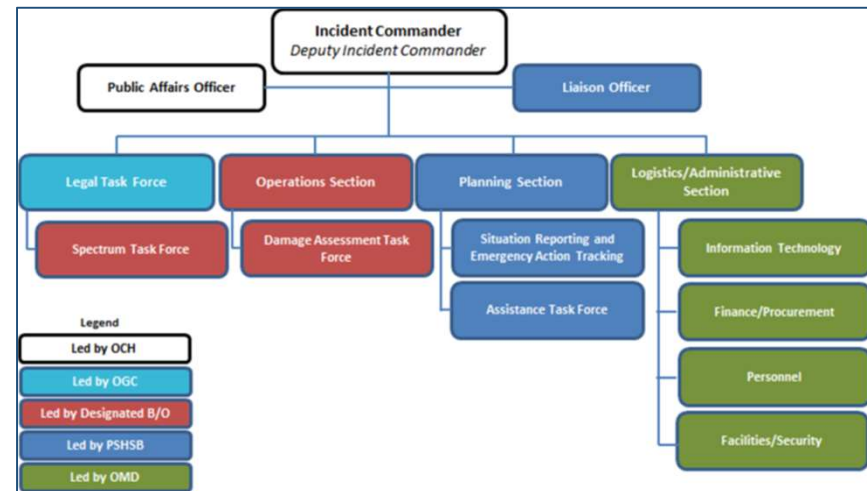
Incident Commander
Deputy Incident Commander

Public Affairs Officer

Liaison Officer

Legal Task Force

Spectrum Task Force

Operations Section

Damage Assessment Task Force

Planning Section

Situation Reporting and Emergency Action Tracking

Assistance Task Force

Logistics/Administrative Section

Information Technology

Finance/Procurement

Personnel

Facilities/Security

Legend

Led by OCH

Led by OGC

Led by Designated B/O

Led by PSHSB

Led by OMD